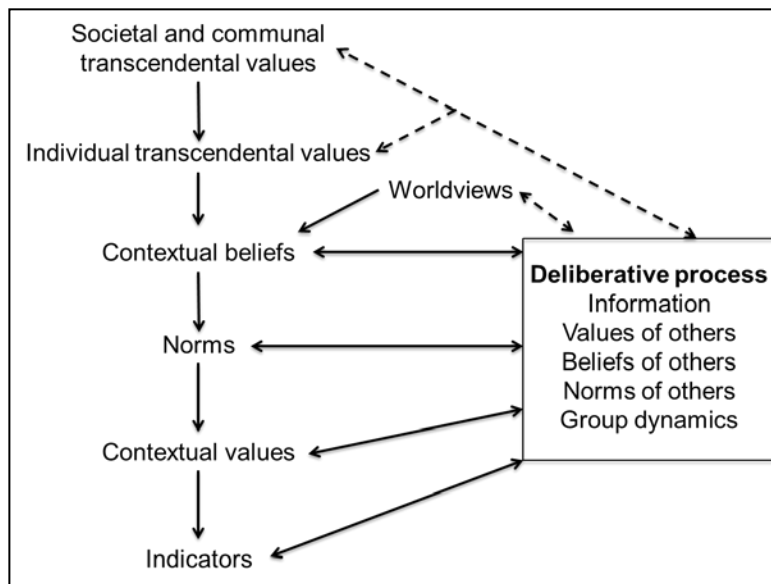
Societal and communal transcendental values

Individual transcendental values

Worldviews

Contextual beliefs

Norms

Contextual values

Indicators

**Deliberative process**
Information
Values of others
Beliefs of others
Norms of others
Group dynamics